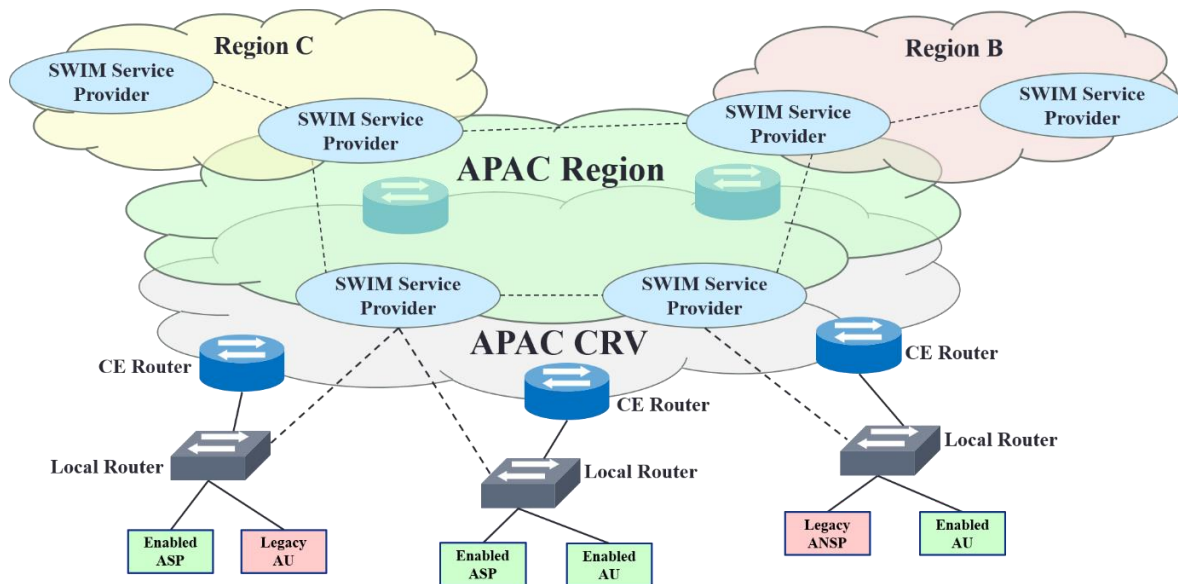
Region C

SWIM Service Provider

SWIM Service Provider

Region B

SWIM Service Provider

SWIM Service Provider

APAC Region

SWIM Service Provider

SWIM Service Provider

APAC CRV

CE Router

CE Router

CE Router

Local Router

Local Router

Local Router

Enabled ASP

Legacy AU

Enabled ASP

Enabled AU

Legacy ANSP

Enabled AU